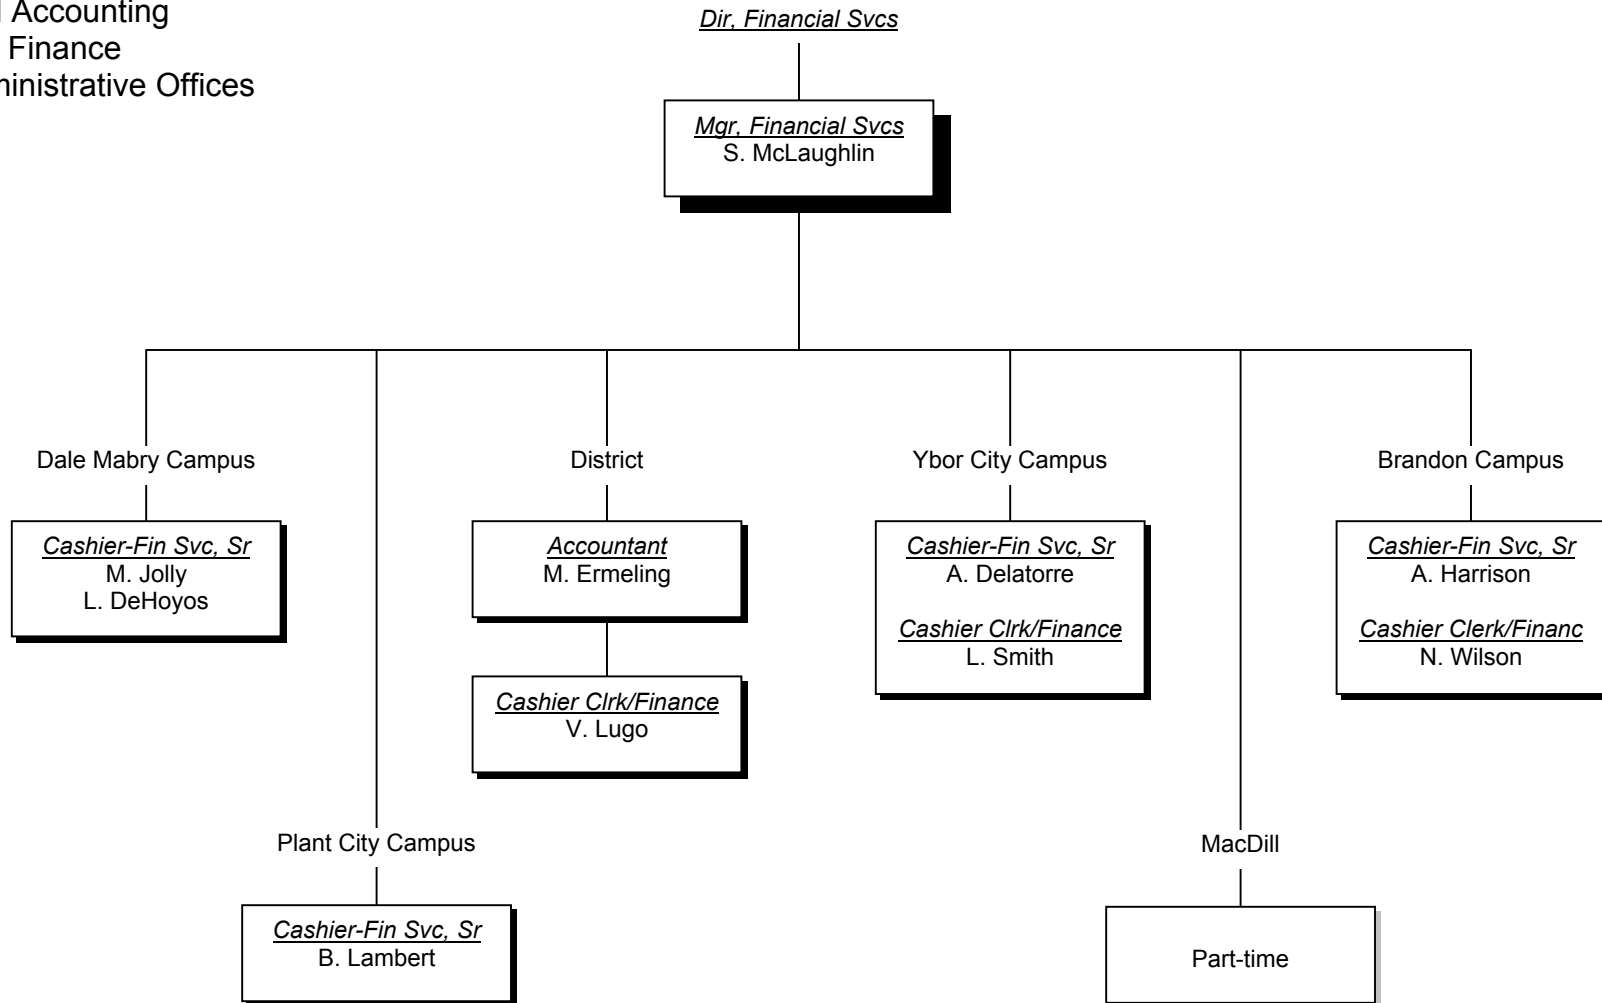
Accounting
Finance
inistrative Offices

Dir, Financial Svcs

Mgr, Financial Svcs
S. McLaughlin

Dale Mabry Campus

Cashier-Fin Svc, Sr
M. Jolly
L. DeHoyos

Plant City Campus

Cashier-Fin Svc, Sr
B. Lambert

District

Accountant
M. Ermeling

Cashier Clrk/Finance
V. Lugo

Ybor City Campus

Cashier-Fin Svc, Sr
A. Delatorre

Cashier Clrk/Finance
L. Smith

MacDill

Part-time

Brandon Campus

Cashier-Fin Svc, Sr
A. Harrison

Cashier Clerk/Financ
N. Wilson